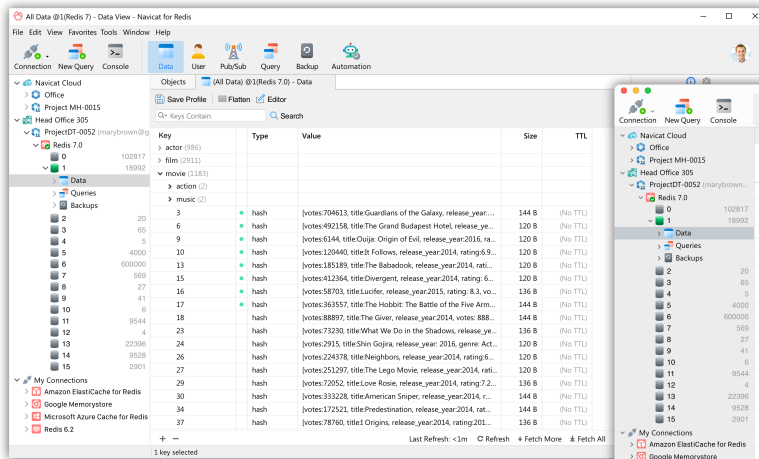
All Data @1(Redis 7) - Data View - Navicat for Redis

File Edit View Favorites Tools Window Help

Connection New Query Console Data User Pub/Sub Query Backup Automation

Navicat Cloud
Office
Project MH-0015
Head Office 305
ProjectDT-0052 (marybrown@g
Redis 7.0
0 102817
1 18992
Data
Queries
Backups
2 20
3 65
4 5
5 4000
6 600000
7 569
8 27
9 41
10 6
11 9544
12 4
13 22396
14 9528
15 2901
My Connections
Amazon ElastiCache for Redis
Google Memorystore
Microsoft Azure Cache for Redis
Redis 6.2

Objects (All Data) @1(Redis 7.0) - Data

Save Profile Flatten Editor

Keys Contain Search

| Key | Type | Value | Size | TTL |
|---|---|---|---|---|
| actor (986) | | | | |
| film (2911) | | | | |
| movie (1183) | | | | |
| action (2) | | | | |
| music (2) | | | | |
| 3 | hash | [votes:704613, title:Guardians of the Galaxy, release_year:... | 144 B | (No TTL) |
| 6 | hash | [votes:492158, title:The Grand Budapest Hotel, release_ye... | 120 B | (No TTL) |
| 9 | hash | [votes:6144, title:Ouija: Origin of Evil, release_year:2016, ra... | 120 B | (No TTL) |
| 10 | hash | [votes:120440, title:It Follows, release_year:2014, rating:6.9... | 120 B | (No TTL) |
| 13 | hash | [votes:185189, title:The Babadook, release_year:2014, rati... | 120 B | (No TTL) |
| 15 | hash | [votes:412364, title:Divergent, release_year:2014, rating: 6... | 120 B | (No TTL) |
| 16 | hash | [votes:58703, title:Lucifer, release_year:2015, rating: 8.3, vo... | 136 B | (No TTL) |
| 17 | hash | [votes:363557, title:The Hobbit: The Battle of the Five Arm... | 144 B | (No TTL) |
| 18 | hash | [votes:88897, title:The Giver, release_year:2014, votes: 888... | 120 B | (No TTL) |
| 20 | hash | [votes:73230, title:What We Do in the Shadows, release_ye... | 120 B | (No TTL) |
| 24 | hash | [votes:2915, title:Shin Gojira, release_year: 2016, genre: Act... | 120 B | (No TTL) |
| 26 | hash | [votes:224378, title:Neighbors, release_year:2014, rating:6... | 120 B | (No TTL) |
| 27 | hash | [votes:251297, title:The Lego Movie, release_year:2014, rati... | 120 B | (No TTL) |
| 29 | hash | [votes:72052, title:Love Rosie, release_year:2014, rating:7.2... | 136 B | (No TTL) |
| 30 | hash | [votes:333228, title:American Sniper, release_year:2014, r... | 120 B | (No TTL) |
| 34 | hash | [votes:172521, title:Predestination, release_year:2014, rat... | 120 B | (No TTL) |
| 37 | hash | [votes:78760, title1 Origins, release_year:2014, rating:7.3... | 136 B | (No TTL) |

+ − Last Refresh: <1m Refresh Fetch More Fetch All

1 key selected

Connection New Query Console

Navicat Cloud
Office
Project MH-0015
Head Office 305
ProjectDT-0052 (marybrown...
Redis 7.0
0 102817
1 18992
Data
Queries
Backups
2 20
3 65
4 5
5 4000
6 600000
7 569
8 27
9 41
10 6
11 9544
12 4
13 22396
14 9528
15 2901
My Connections
Amazon ElastiCache for Redis
Google Memorystore